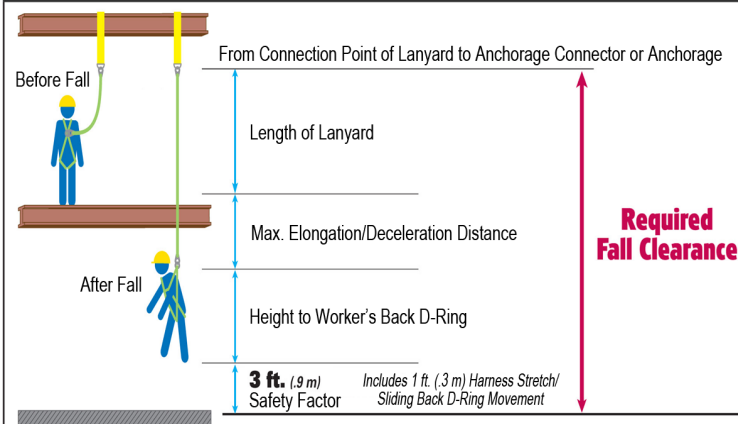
From Connection Point of Lanyard to Anchorage Connector or Anchorage

Before Fall

Length of Lanyard

Max. Elongation/Deceleration Distance

After Fall

Height to Worker's Back D-Ring

3 ft. (.9 m)
Safety Factor

Includes 1 ft. (.3 m) Harness Stretch/ Sliding Back D-Ring Movement

Required Fall Clearance